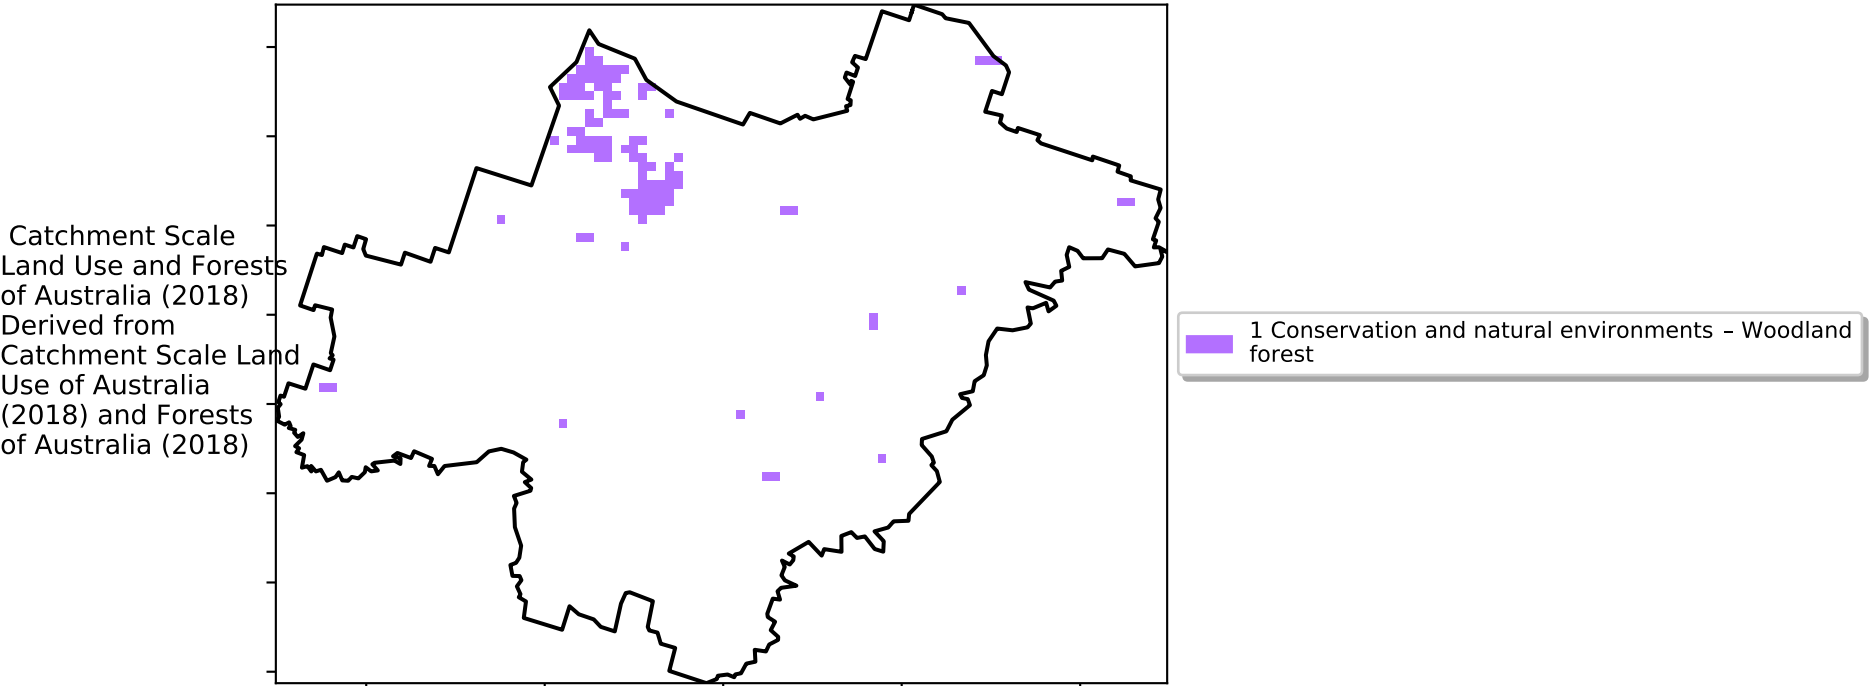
Catchment Scale Land Use and Forests of Australia (2018) Derived from Catchment Scale Land Use of Australia (2018) and Forests of Australia (2018)

1 Conservation and natural environments – Woodland forest